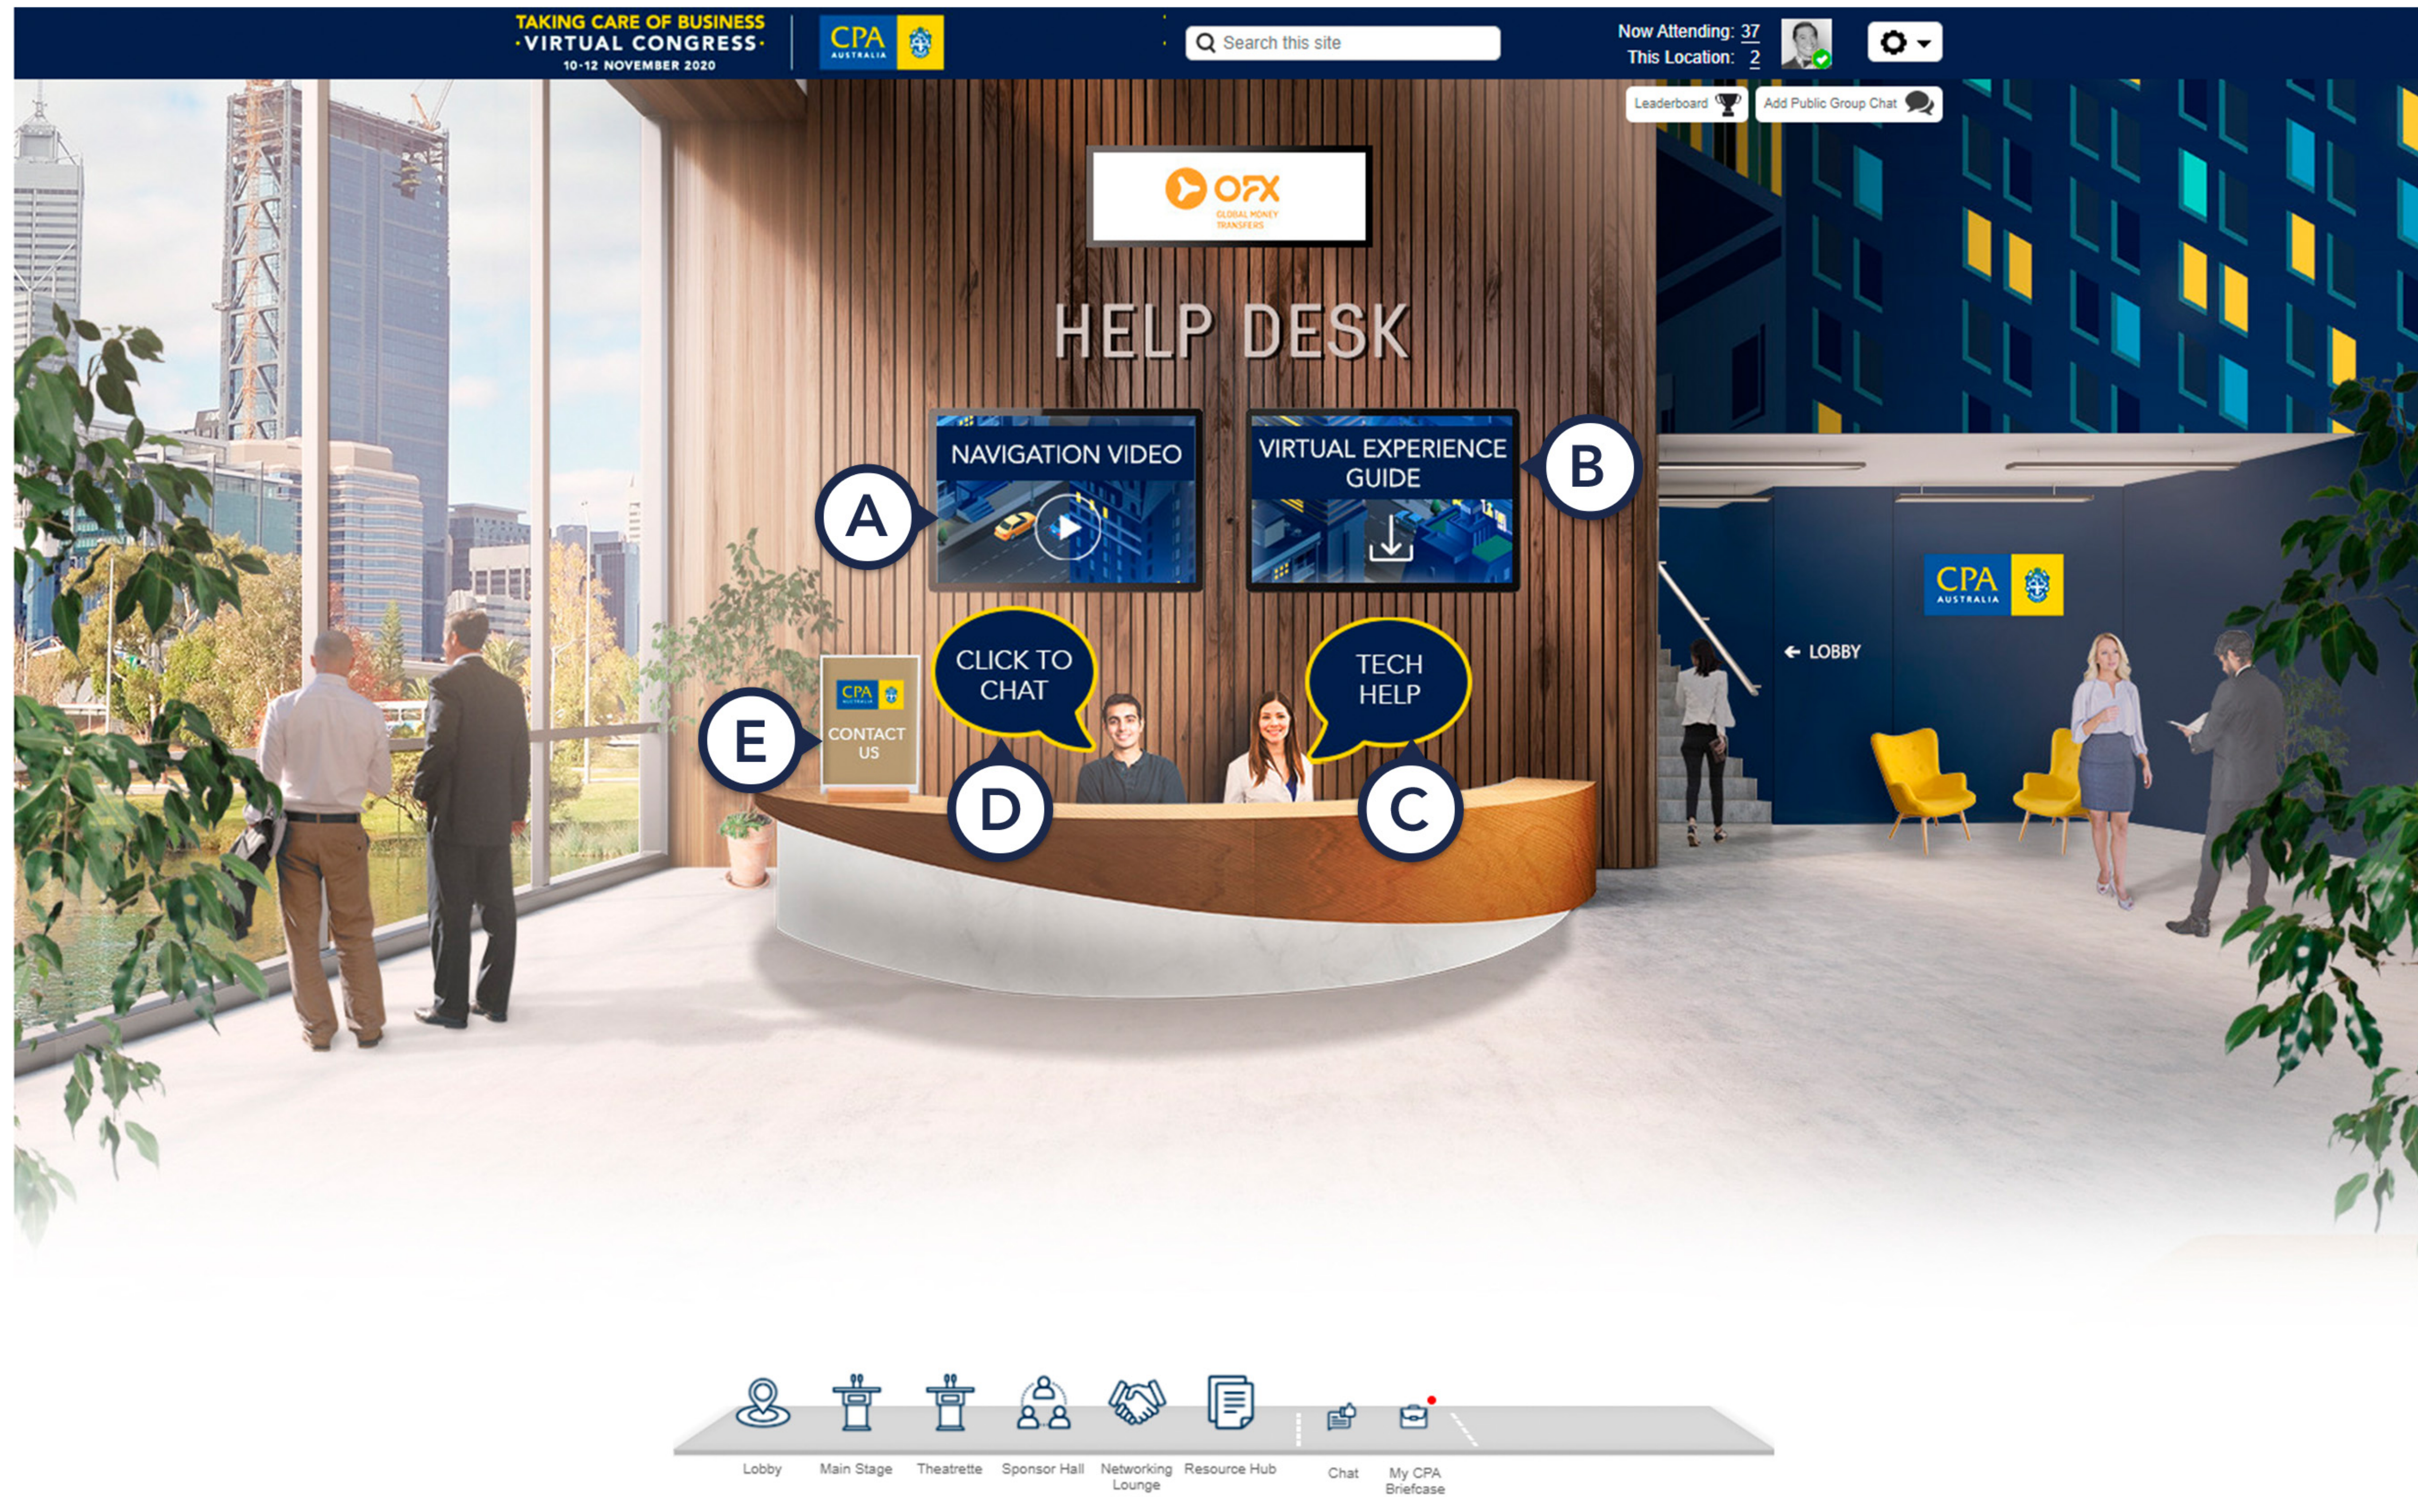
TAKING CARE OF BUSINESS
·VIRTUAL CONGRESS·
10-12 NOVEMBER 2020

CPA AUSTRALIA

Search this site

Now Attending: 37
This Location: 2

Leaderboard
Add Public Group Chat

OFX
GLOBAL MONEY TRANSFERS

HELP DESK

NAVIGATION VIDEO

VIRTUAL EXPERIENCE GUIDE

A

B

CPA AUSTRALIA

← LOBBY

CPA AUSTRALIA
CONTACT US

CLICK TO CHAT

TECH HELP

E

D

C

Lobby
Main Stage
Theatrette
Sponsor Hall
Networking Lounge
Resource Hub
Chat
My CPA Briefcase